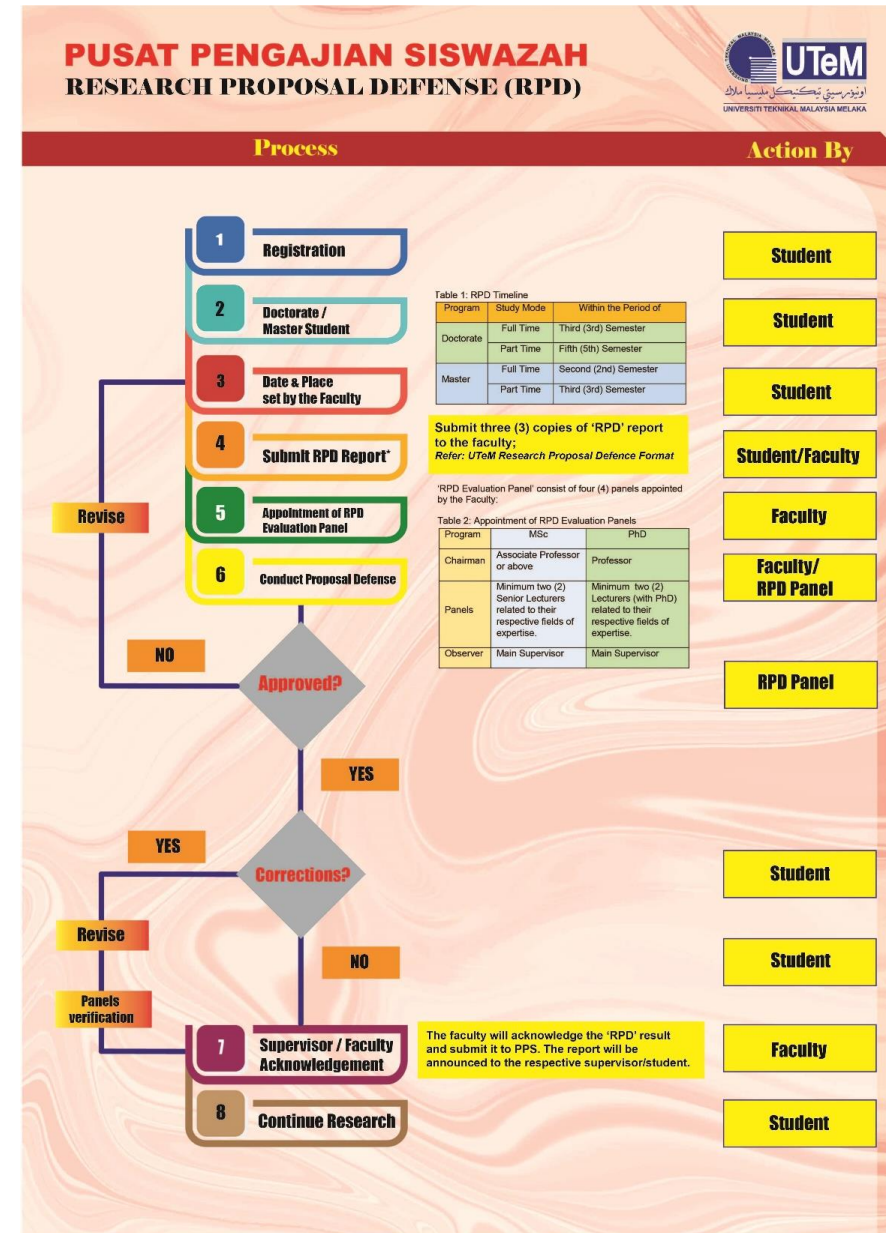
PUSAT PENGAJIAN SISWAZAH
RESEARCH PROPOSAL DEFENSE (RPD)

UTeM
UNIVERSITI TEKNIKAL MALAYSIA MELAKA

Process

Action By

1 Registration

Student

2 Doctorate / Master Student

Table 1: RPD Timeline

| Program | Study Mode | Within the Period of |
|---|---|---|
| Doctorate | Full Time | Third (3rd) Semester |
| | Part Time | Fifth (5th) Semester |
| Master | Full Time | Second (2nd) Semester |
| | Part Time | Third (3rd) Semester |

Student

3 Date & Place set by the Faculty

Student

4 Submit RPD Report*

Submit three (3) copies of 'RPD' report to the faculty;
Refer: UTeM Research Proposal Defence Format

Student/Faculty

Revise

5 Appointment of RPD Evaluation Panel

'RPD Evaluation Panel' consist of four (4) panels appointed by the Faculty:

Table 2: Appointment of RPD Evaluation Panels

| Program | MSc | PhD |
|---|---|---|
| Chairman | Associate Professor or above | Professor |
| Panels | Minimum two (2) Senior Lecturers related to their respective fields of expertise. | Minimum two (2) Lecturers (with PhD) related to their respective fields of expertise. |
| Observer | Main Supervisor | Main Supervisor |

Faculty

6 Conduct Proposal Defense

Faculty/ RPD Panel

NO

Approved?

RPD Panel

YES

YES

Corrections?

Student

Revise

NO

Student

Panels verification

7 Supervisor / Faculty Acknowledgement

The faculty will acknowledge the 'RPD' result and submit it to PPS. The report will be announced to the respective supervisor/student.

Faculty

8 Continue Research

Student